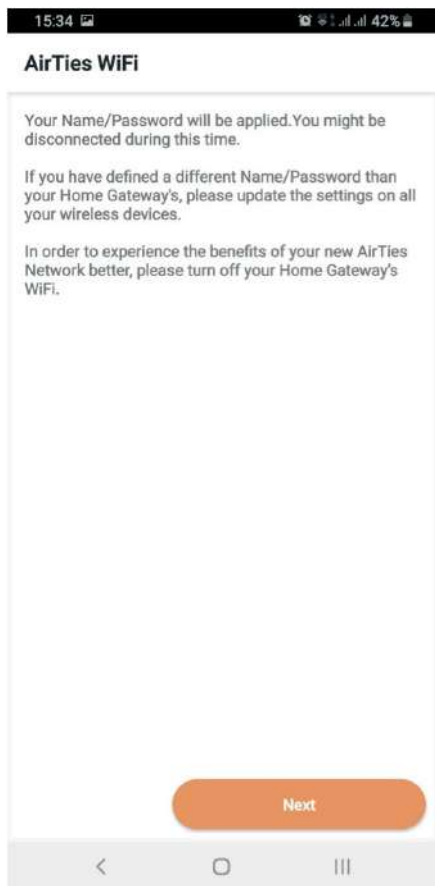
15:34 42%

AirTies WiFi

Your Name/Password will be applied.You might be disconnected during this time.

If you have defined a different Name/Password than your Home Gateway's, please update the settings on all your wireless devices.

In order to experience the benefits of your new AirTies Network better, please turn off your Home Gateway's WiFi.

Next